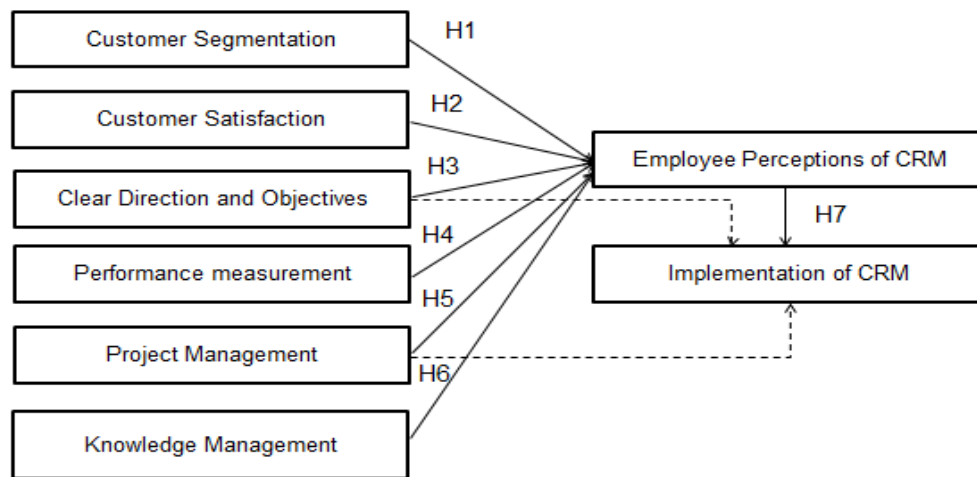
Customer Segmentation

H1

Customer Satisfaction

H2

Clear Direction and Objectives

H3

H4

Performance measurement

H5

Project Management

H6

Knowledge Management

Employee Perceptions of CRM

H7

Implementation of CRM